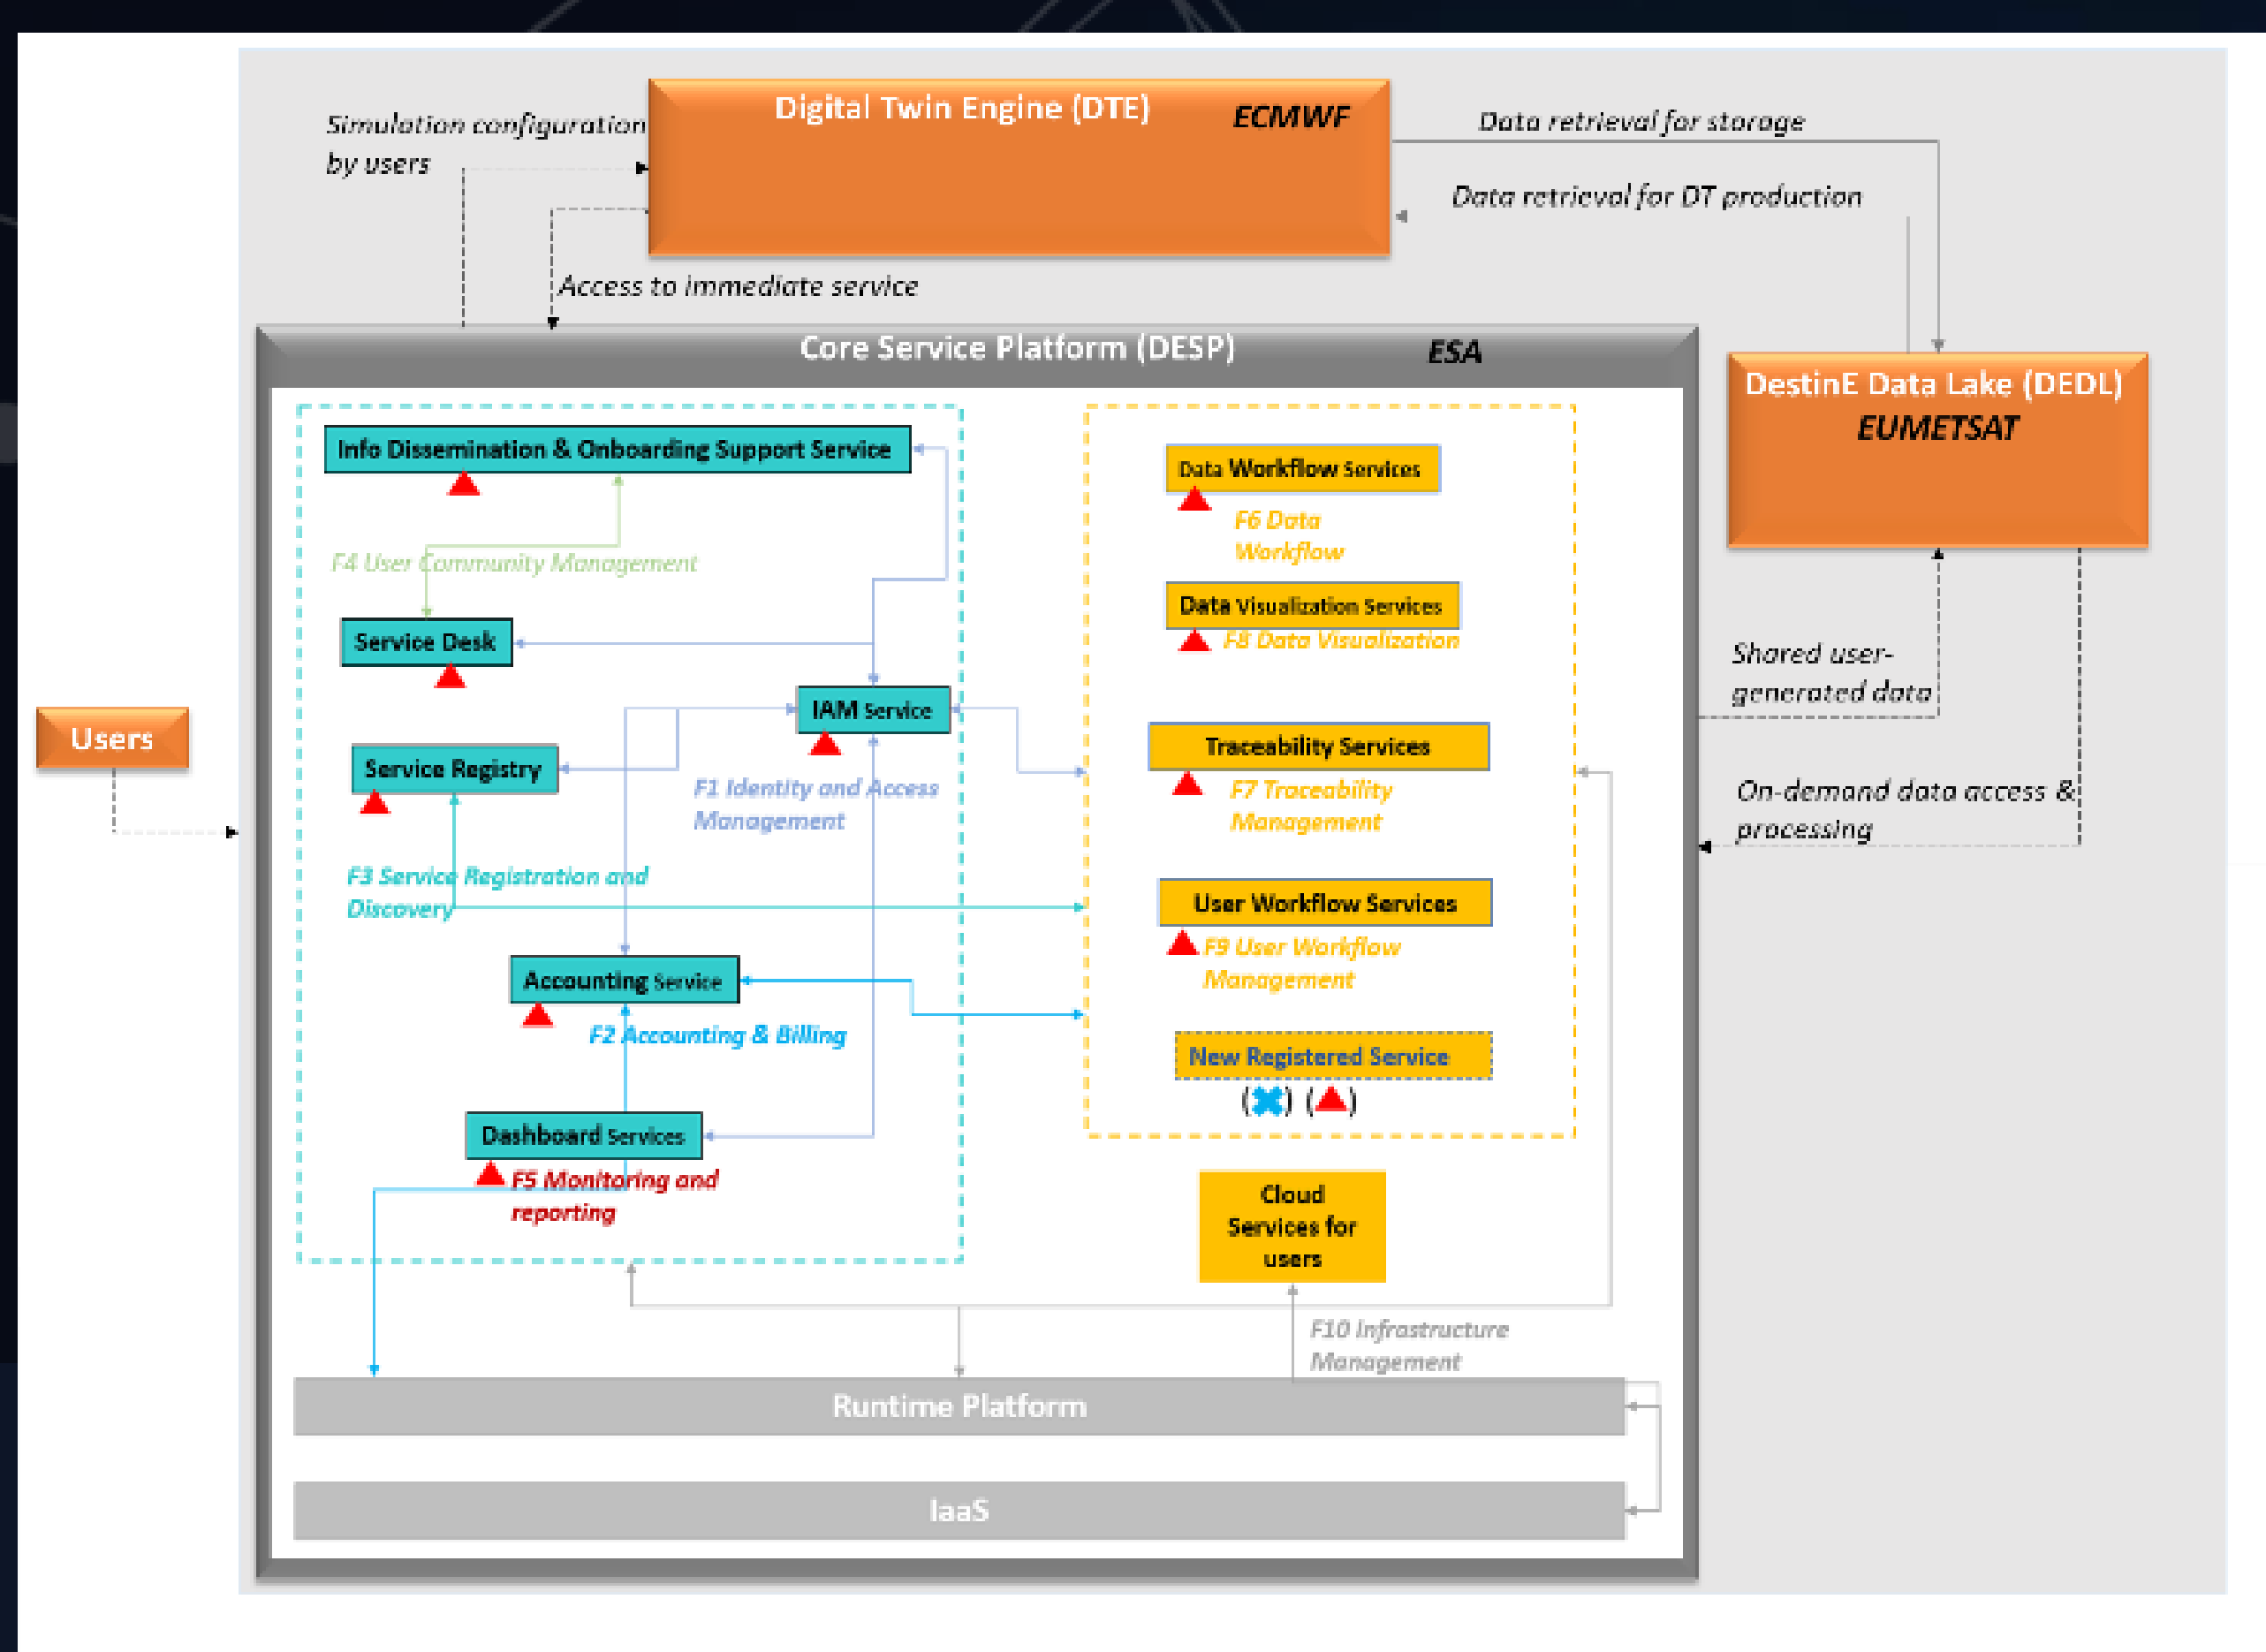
Digital Twin Engine (DTE) ECMWF

Simulation configuration by users

Data retrieval for storage

Data retrieval for DT production

Access to immediate service

Core Service Platform (DESP) ESA

DestinE Data Lake (DEDL) EUMETSAT

Info Dissemination & Onboarding Support Service

F4 User Community Management

Service Desk

IAM Service

Service Registry

F1 Identity and Access Management

F3 Service Registration and Discovery

Accounting Service

F2 Accounting & Billing

Dashboard Services

F5 Monitoring and reporting

Data Workflow Services

F6 Data Workflow

Data Visualization Services

F8 Data Visualization

Traceability Services

F7 Traceability Management

User Workflow Services

F9 User Workflow Management

New Registered Service

Cloud Services for users

F10 Infrastructure Management

Runtime Platform

IaaS

Users

Shared user-generated data

On-demand data access & processing